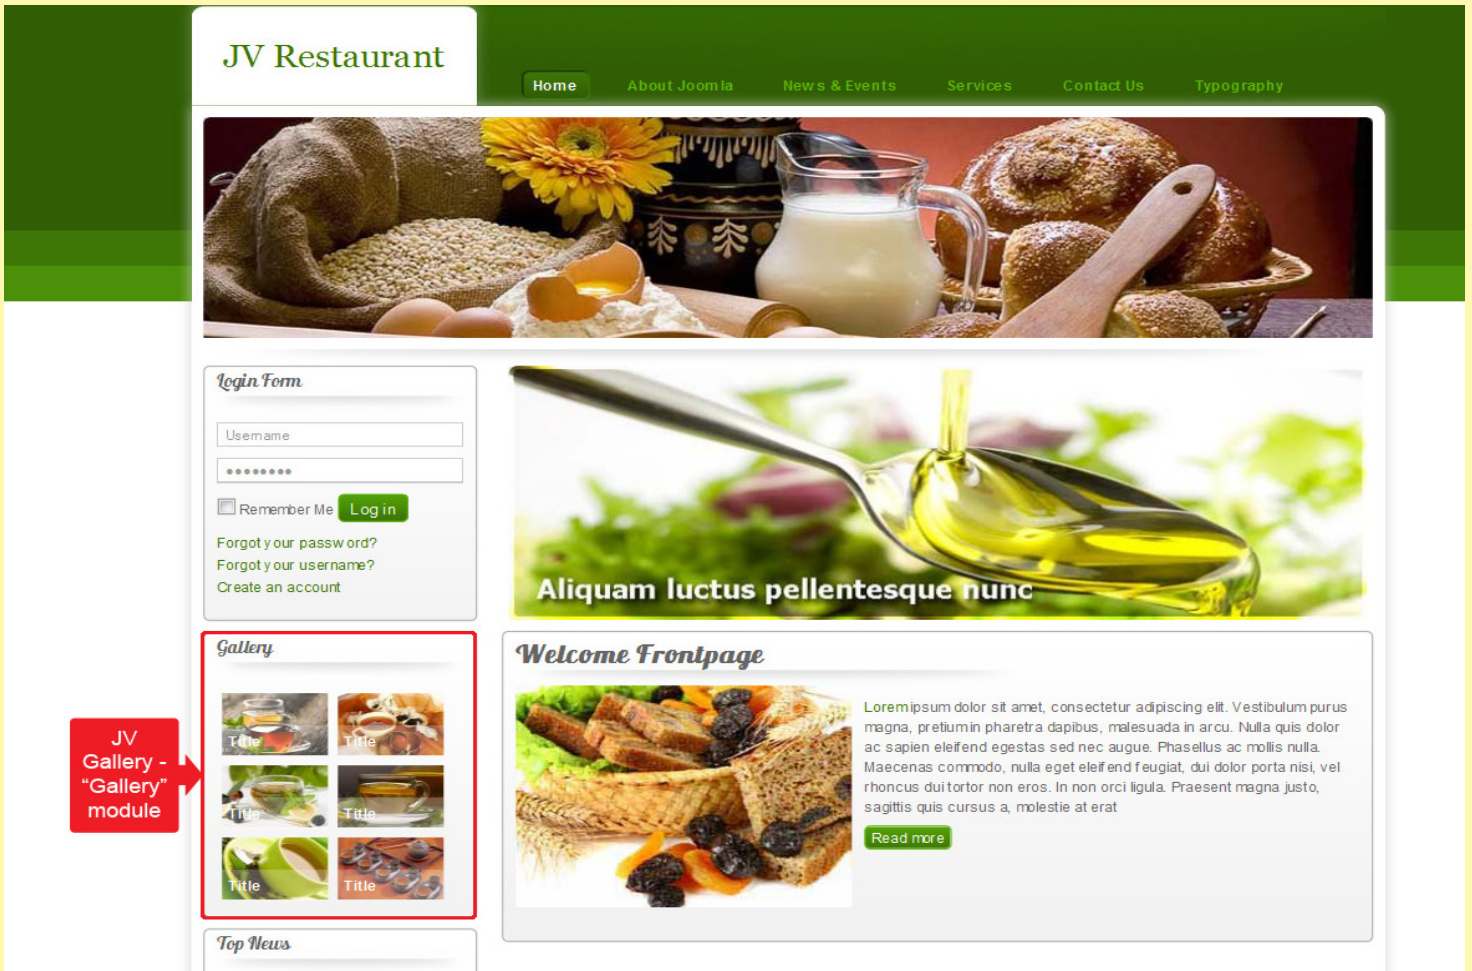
JV Restaurant

Home About Joomla News & Events Services Contact Us Typography

Login Form

Username

••••••••

Remember Me Log in

Forgot your password?
Forgot your username?
Create an account

Gallery

Title Title
Title Title
Title Title

JV Gallery - “Gallery” module

Top News

Aliquam luctus pellentesque nunc

Welcome Frontpage

Lorem ipsum dolor sit amet, consectetur adipiscing elit. Vestibulum purus magna, pretium in pharetra dapibus, malesuada in arcu. Nulla quis dolor ac sapien eleifend egestas sed nec augue. Phasellus ac mollis nulla. Maecenas commodo, nulla eget eleifend feugiat, dui dolor porta nisi, vel rhoncus dui tortor non eros. In non orci ligula. Praesent magna justo, sagittis quis cursus a, molestie at erat

Read more